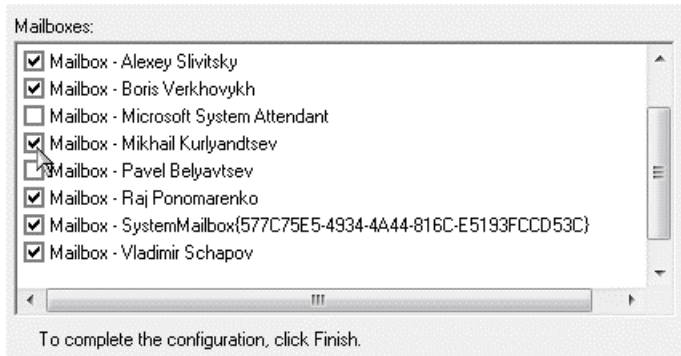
Mailboxes:

Mailbox - Alexey Slivitsky
Mailbox - Boris Verkhovykh
Mailbox - Microsoft System Attendant
Mailbox - Mikhail Kurlyandtsev
Mailbox - Pavel Belyavtsev
Mailbox - Raj Ponomarenko
Mailbox - SystemMailbox{577C75E5-4934-4A44-816C-E5193FCCD53C}
Mailbox - Vladimir Schapov

To complete the configuration, click Finish.